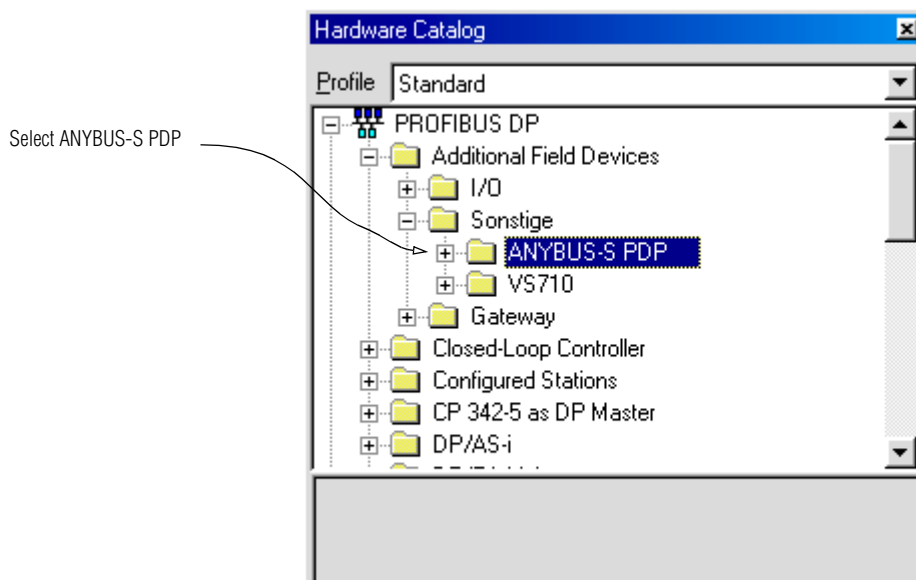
Hardware Catalog

Profile Standard

Select ANYBUS-S PDP

PROFIBUS DP
Additional Field Devices
I/O
Sonstige
ANYBUS-S PDP
VS710
Gateway
Closed-Loop Controller
Configured Stations
CP 342-5 as DP Master
DP/AS-i
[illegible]